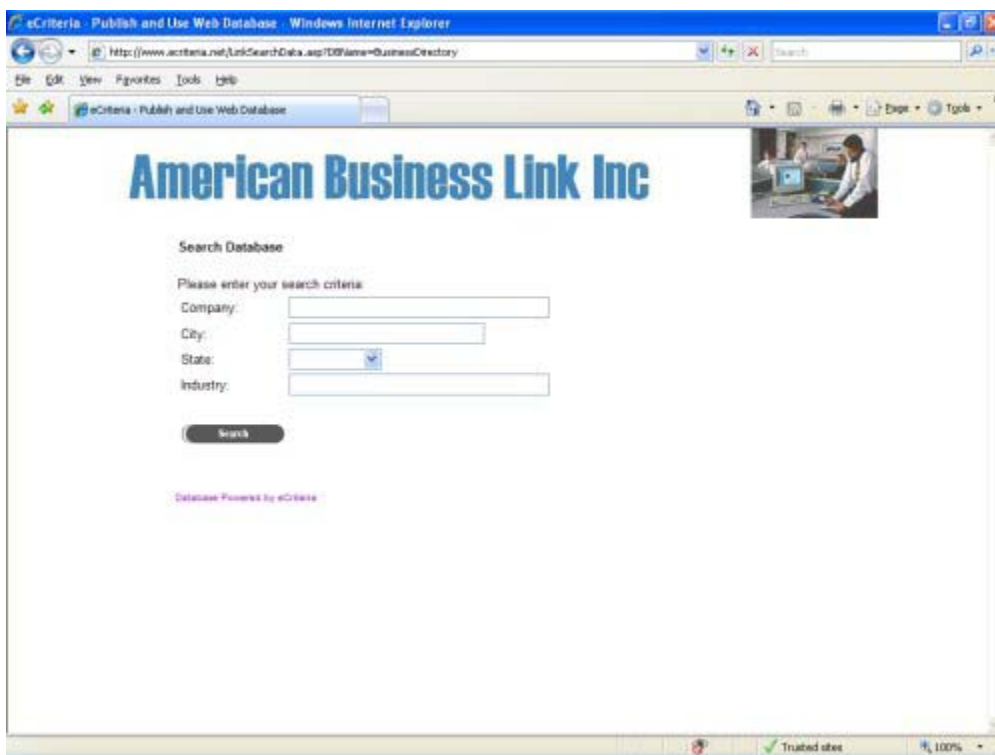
eCriteria - Publish and Use Web Database - Windows Internet Explorer

http://www.ecriteria.net/LinkSearchData.asp?DBName=BusinessDirectory

Search

File Edit View Favorites Tools Help

eCriteria - Publish and Use Web Database

Page Tools

American Business Link Inc

Search Database

Please enter your search criteria:

Company:

City:

State:

Industry:

Search

Database Powered by eCriteria

Trusted sites

100%